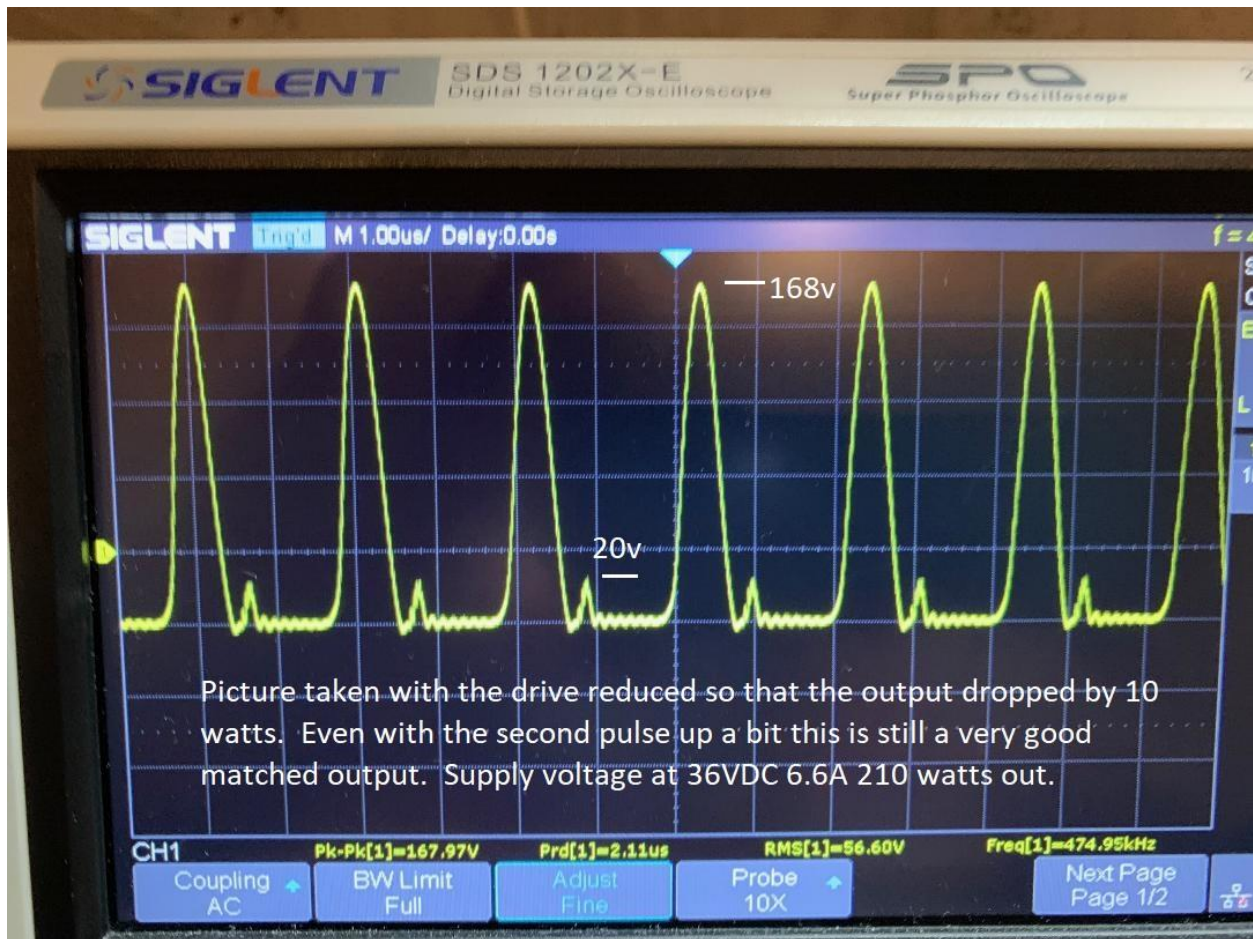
SIGLENT SDS 1202X-E Digital Storage Oscilloscope SPO Super Phosphor Oscilloscope

SIGLENT Trig'd M 1.00us/ Delay:0.00s

168v

20v

Picture taken with the drive reduced so that the output dropped by 10 watts. Even with the second pulse up a bit this is still a very good matched output. Supply voltage at 36VDC 6.6A 210 watts out.

CH1 Pk-Pk[1]=167.97V Prd[1]=2.11us RMS[1]=56.60V Freq[1]=474.95kHz

Coupling AC | BW Limit Full | Adjust Fine | Probe 10X | Next Page Page 1/2